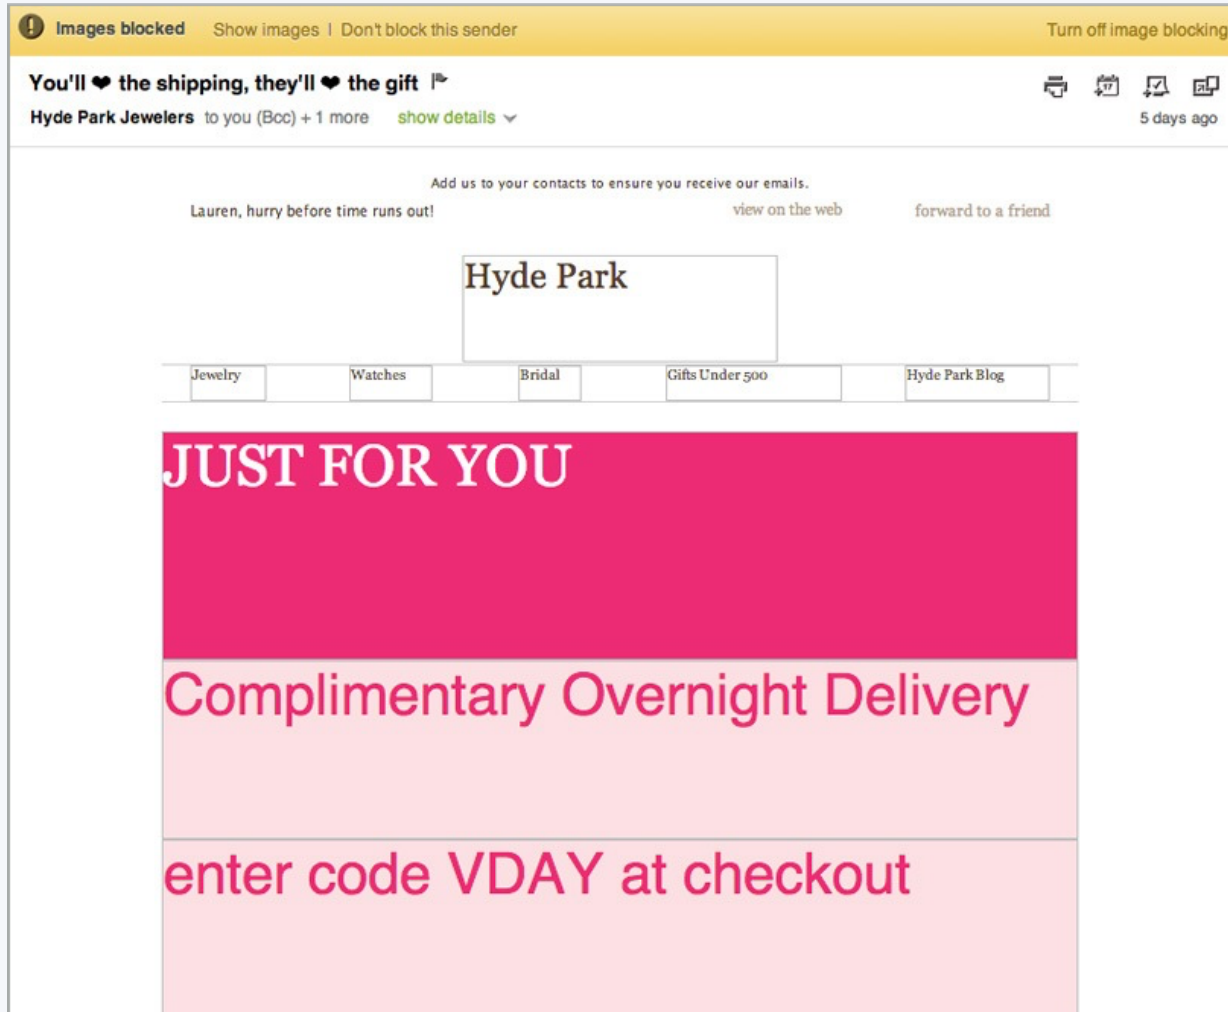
Images blocked Show images | Don't block this sender Turn off image blocking

You'll ❤ the shipping, they'll ❤ the gift

Hyde Park Jewelers to you (Bcc) + 1 more show details

5 days ago

Add us to your contacts to ensure you receive our emails.

Lauren, hurry before time runs out! view on the web forward to a friend

Hyde Park

Jewelry Watches Bridal Gifts Under 500 Hyde Park Blog

JUST FOR YOU

Complimentary Overnight Delivery

enter code VDAY at checkout